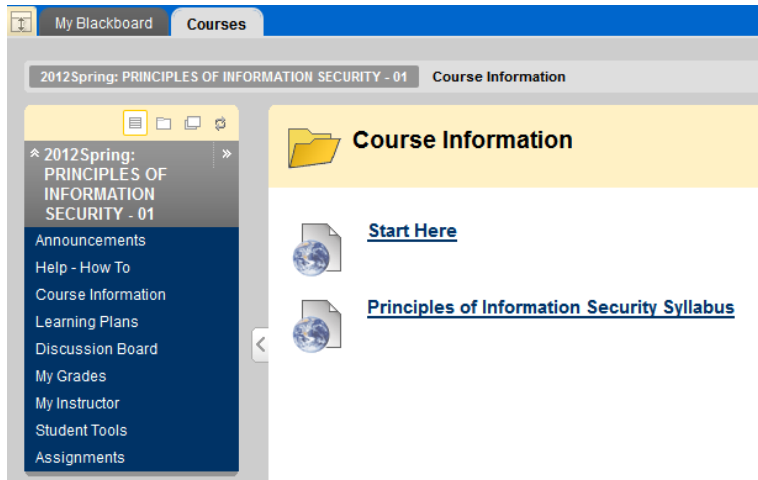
My Blackboard
Courses

2012Spring: PRINCIPLES OF INFORMATION SECURITY - 01
Course Information

2012Spring: PRINCIPLES OF INFORMATION SECURITY - 01

Announcements
Help - How To
Course Information
Learning Plans
Discussion Board
My Grades
My Instructor
Student Tools
Assignments

Course Information

Start Here

Principles of Information Security Syllabus